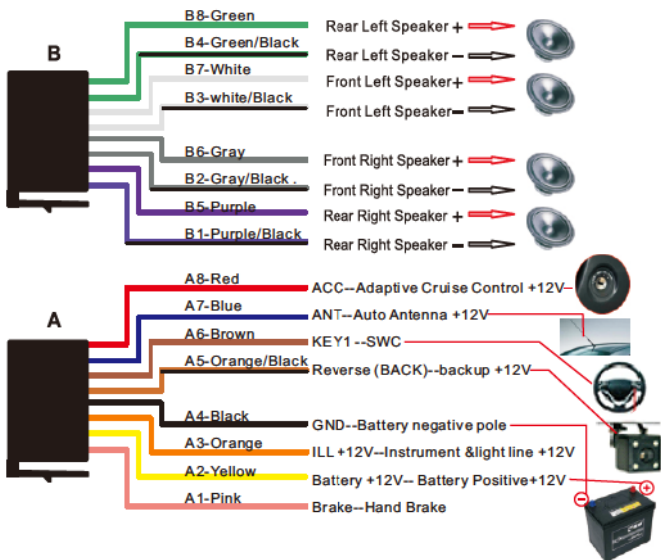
B

B8-Green
Rear Left Speaker +
B4-Green/Black
Rear Left Speaker –
B7-White
Front Left Speaker+
B3-white/Black
Front Left Speaker–
B6-Gray
Front Right Speaker +
B2-Gray/Black .
Front Right Speaker–
B5-Purple
Rear Right Speaker +
B1-Purple/Black
Rear Right Speaker –

A

A8-Red
ACC--Adaptive Cruise Control +12V
A7-Blue
ANT--Auto Antenna +12V
A6-Brown
KEY1 --SWC
A5-Orange/Black
Reverse (BACK)--backup +12V
A4-Black
GND--Battery negative pole
A3-Orange
ILL +12V--Instrument &light line +12V
A2-Yellow
Battery +12V-- Battery Positive+12V
A1-Pink
Brake--Hand Brake